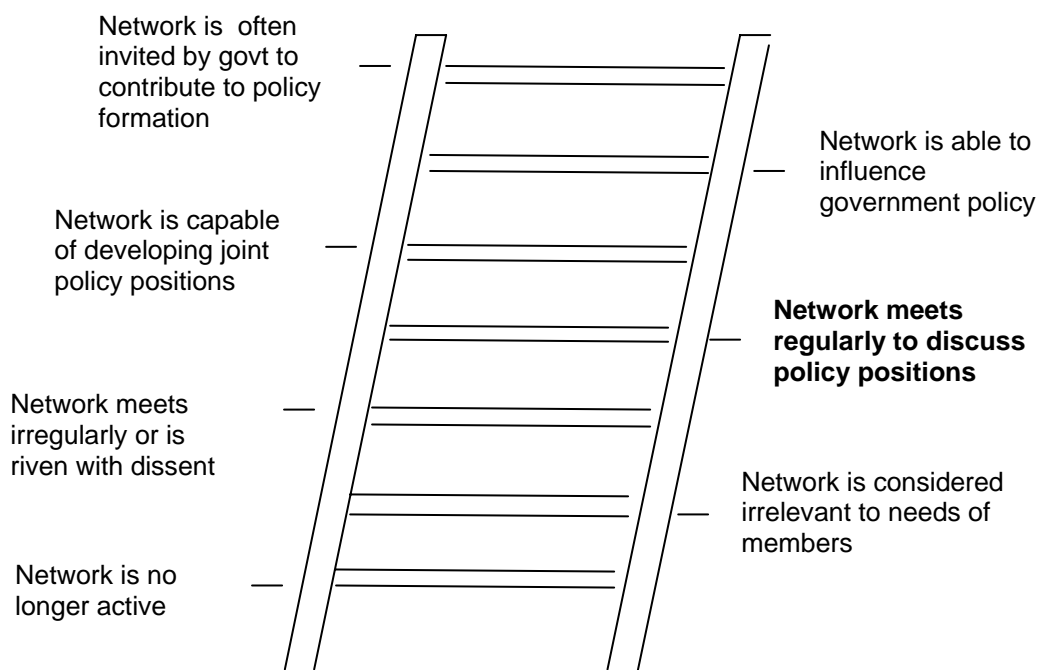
Network is often invited by govt to contribute to policy formation

Network is able to influence government policy

Network is capable of developing joint policy positions

**Network meets regularly to discuss policy positions**

Network meets irregularly or is riven with dissent

Network is considered irrelevant to needs of members

Network is no longer active